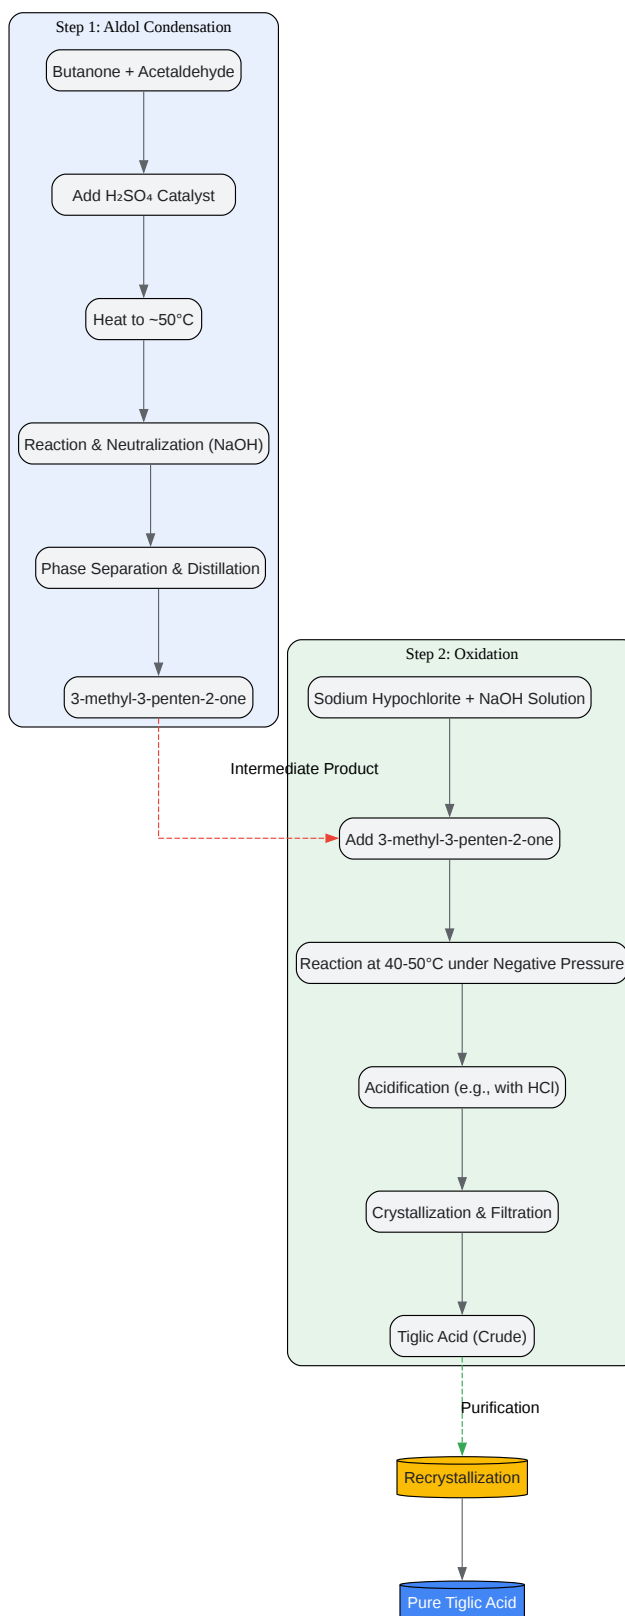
Step 1: Aldol Condensation

Butanone + Acetaldehyde

Add $H_2SO_4$ Catalyst

Heat to ~50°C

Reaction & Neutralization (NaOH)

Phase Separation & Distillation

3-methyl-3-penten-2-one

Step 2: Oxidation

Sodium Hypochlorite + NaOH Solution

Intermediate Product

Add 3-methyl-3-penten-2-one

Reaction at 40-50°C under Negative Pressure

Acidification (e.g., with HCl)

Crystallization & Filtration

Tiglic Acid (Crude)

Purification

Recrystallization

Pure Tiglic Acid